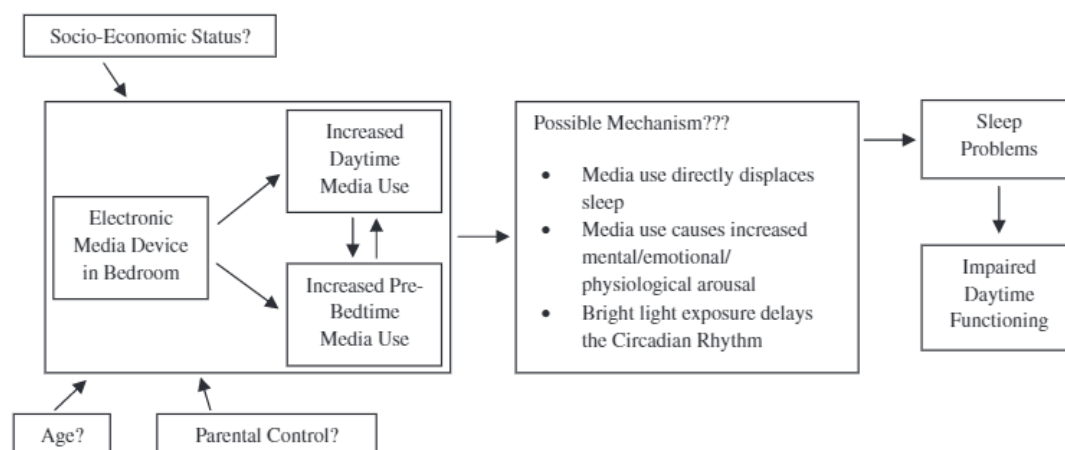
Socio-Economic Status?

Electronic Media Device in Bedroom

Increased Daytime Media Use

Increased Pre-Bedtime Media Use

Possible Mechanism???

- Media use directly displaces sleep
- Media use causes increased mental/emotional/ physiological arousal
- Bright light exposure delays the Circadian Rhythm

Sleep Problems

Impaired Daytime Functioning

Age?

Parental Control?